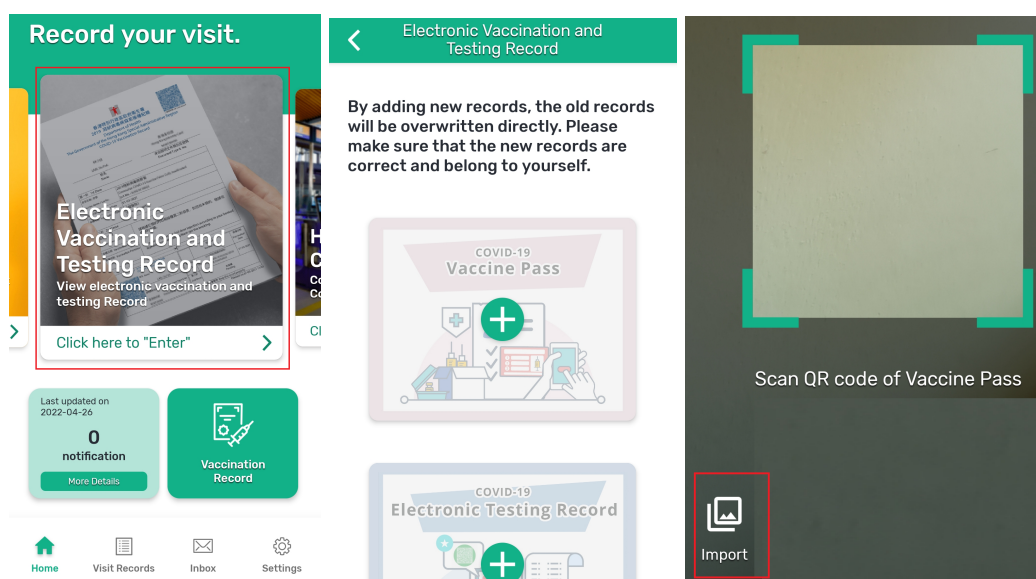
Record your visit.

Electronic Vaccination and Testing Record
View electronic vaccination and testing Record

Click here to "Enter"

H
C
Co
Co
Cl

Last updated on
2022-04-26
0
notification
More Details

Vaccination Record

Home
Visit Records
Inbox
Settings

Electronic Vaccination and Testing Record

By adding new records, the old records will be overwritten directly. Please make sure that the new records are correct and belong to yourself.

COVID-19
Vaccine Pass

COVID-19
Electronic Testing Record

Scan QR code of Vaccine Pass

Import